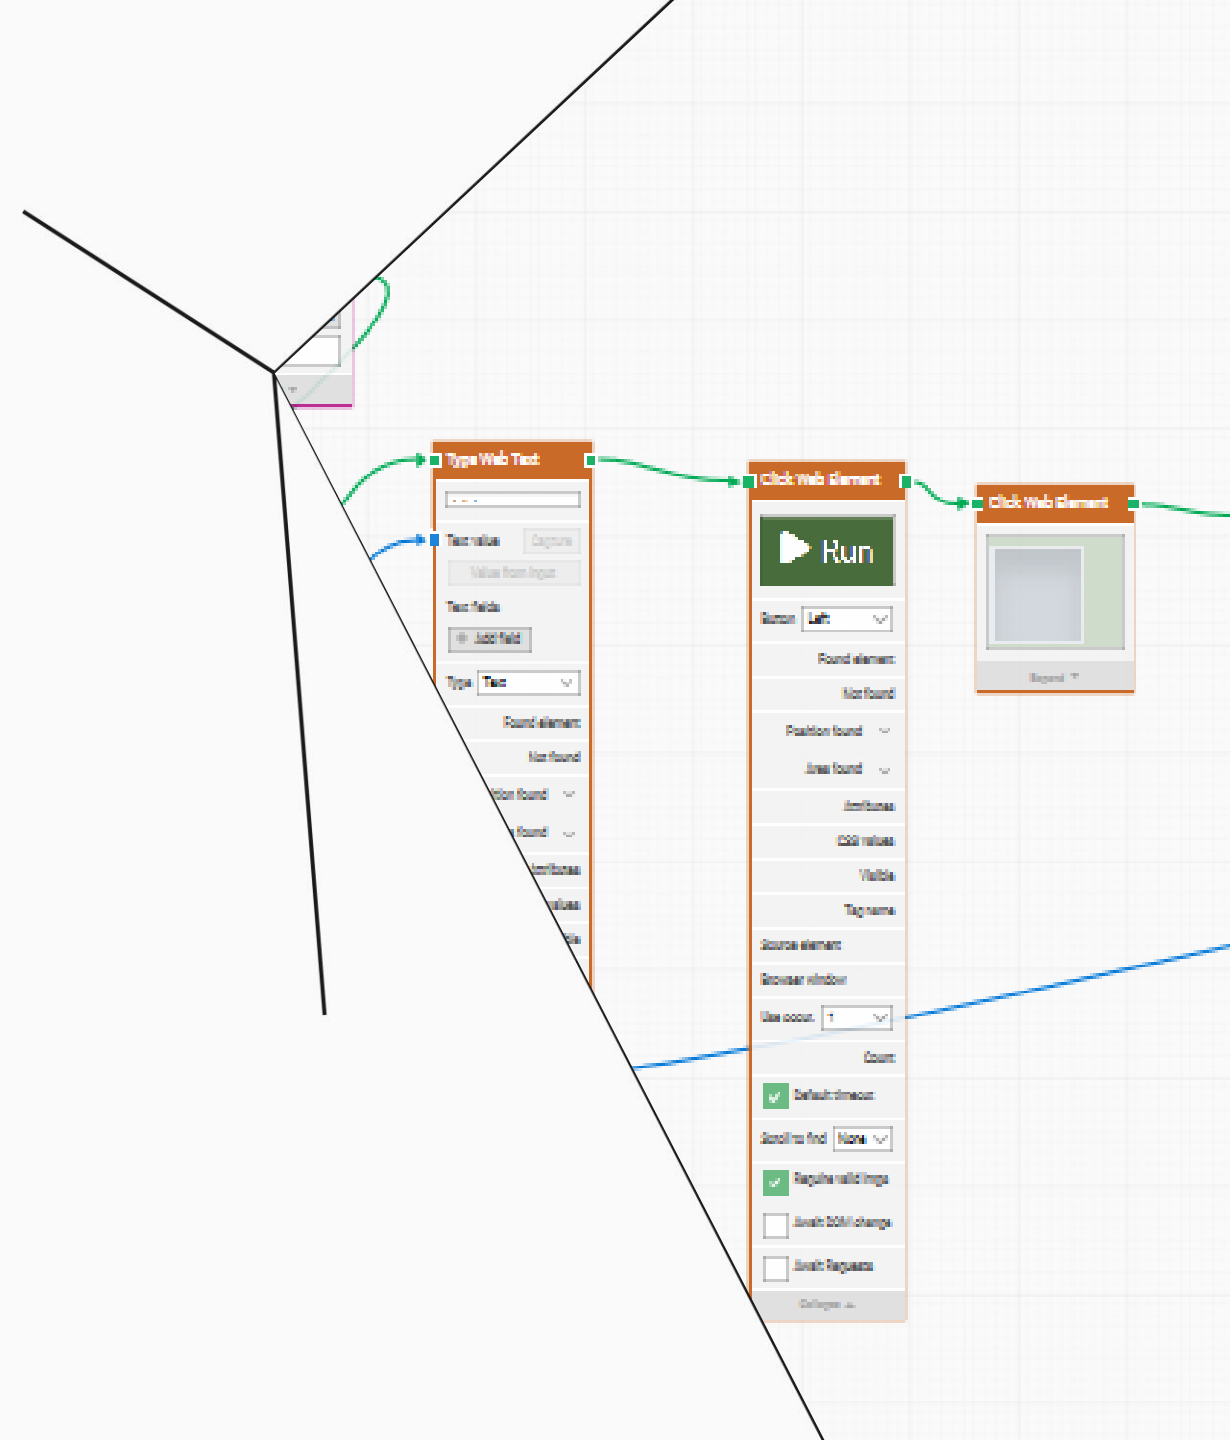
Type Web Text
Text value
Capture
Value from Input
Text fields
Add field
Type Text
Found element
Not found
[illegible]tion found
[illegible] found
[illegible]ttributes
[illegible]values
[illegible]ble

Click Web Element
Run
Button Left
Found element
Not found
Position found
Area found
Attributes
CSS values
Visible
Tag name
Source element
Browser window
Use occur. 1
Count
Default timeout
Scrolling find None
Require valid image
Await DOM change
Await Requests
Collapse

Click Web Element
Expand